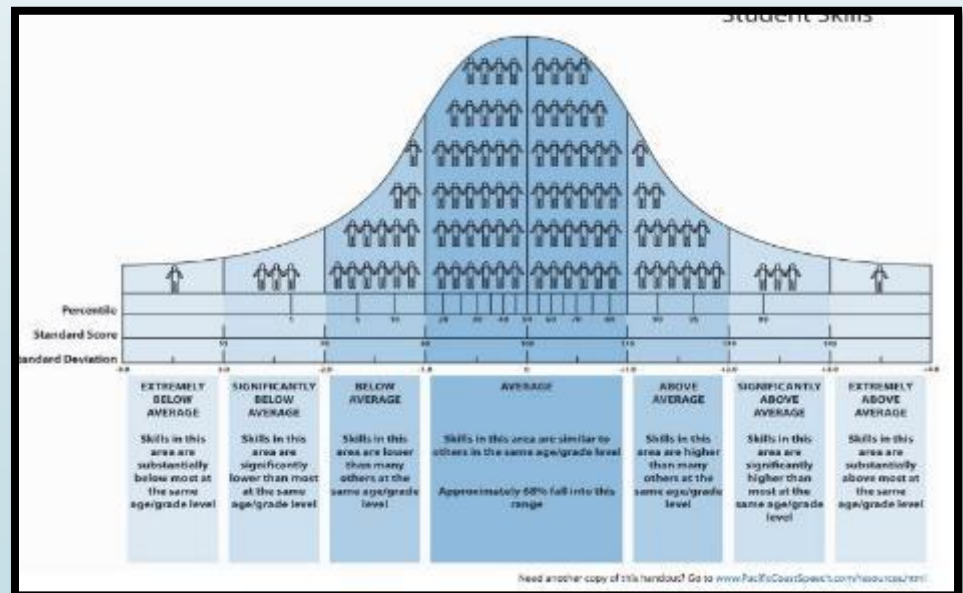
Student Skills

Percentile
Standard Score
Standard Deviation

1
5
10
20
30
40
50
60
70
80
90
95
99

55
70
85
100
115
130
145

-4.0
-3.0
-2.0
-1.0
0
+1.0
+2.0
+3.0
+4.0

EXTREMELY BELOW AVERAGE

Skills in this area are substantially below most at the same age/grade level

SIGNIFICANTLY BELOW AVERAGE

Skills in this area are significantly lower than most at the same age/grade level

BELOW AVERAGE

Skills in this area are lower than many others at the same age/grade level

AVERAGE

Skills in this area are similar to others in the same age/grade level

Approximately 68% fall into this range

ABOVE AVERAGE

Skills in this area are higher than many others at the same age/grade level

SIGNIFICANTLY ABOVE AVERAGE

Skills in this area are significantly higher than most at the same age/grade level

EXTREMELY ABOVE AVERAGE

Skills in this area are substantially above most at the same age/grade level

Need another copy of this handout? Go to www.PacificCoastSpeech.com/resources.html